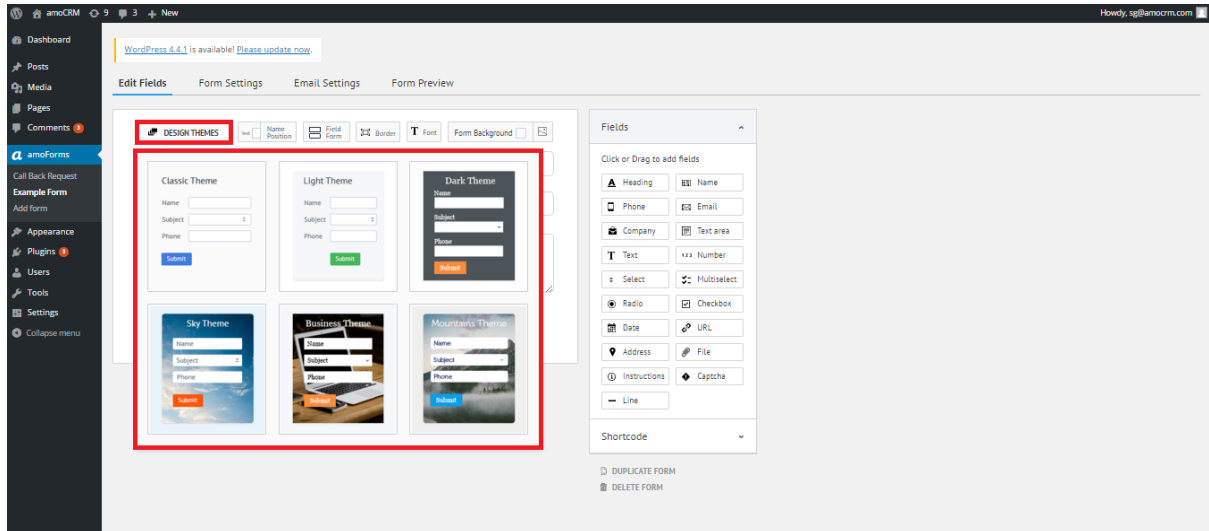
amoCRM 9 3 + New

Howdy, sg@amocrm.com

Dashboard
Posts
Media
Pages
Comments 3
amoForms
Call Back Request
Example Form
Add form
Appearance
Plugins 3
Users
Tools
Settings
Collapse menu

WordPress 4.4.1 is available! Please update now.

Edit Fields | Form Settings | Email Settings | Form Preview

DESIGN THEMES | Text Name Position | Field Form | Border | Font | Form Background

Classic Theme
Name
Subject
Phone
Submit

Light Theme
Name
Subject
Phone
Submit

Dark Theme
Name
Subject
Phone
Submit

Sky Theme
Name
Subject
Phone
Submit

Business Theme
Name
Subject
Phone
Submit

Mountains Theme
Name
Subject
Phone
Submit

Fields

Click or Drag to add fields

| | |
|---|---|
| Heading | Name |
| Phone | Email |
| Company | Text area |
| Text | Number |
| Select | Multiselect |
| Radio | Checkbox |
| Date | URL |
| Address | File |
| Instructions | Captcha |
| Line | |

Shortcode

DUPLICATE FORM
DELETE FORM